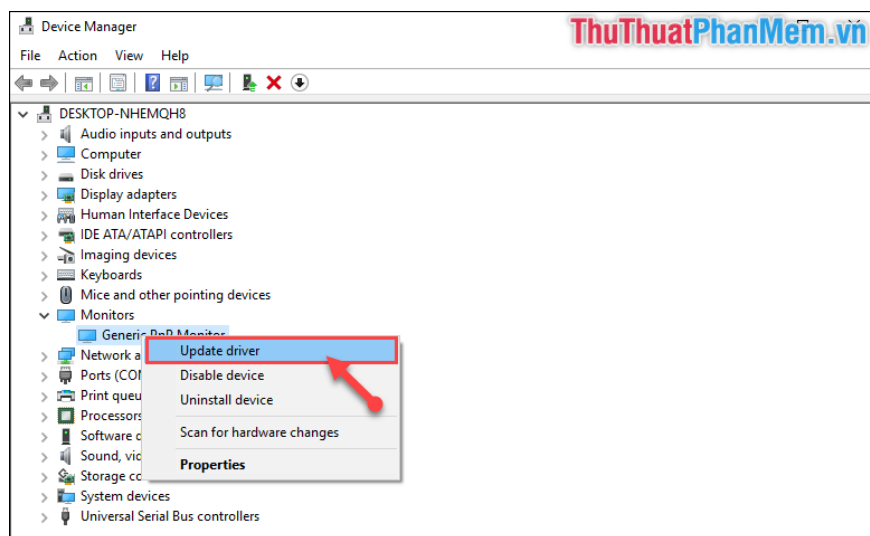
Device Manager

ThuThuatPhanMem.vn

File Action View Help

DESKTOP-NHEMQH8
Audio inputs and outputs
Computer
Disk drives
Display adapters
Human Interface Devices
IDE ATA/ATAPI controllers
Imaging devices
Keyboards
Mice and other pointing devices
Monitors
Generic PnP Monitor
Network a
Ports (COM
Print queu
Processors
Software c
Sound, vid
Storage co
System devices
Universal Serial Bus controllers

Update driver
Disable device
Uninstall device
Scan for hardware changes
Properties